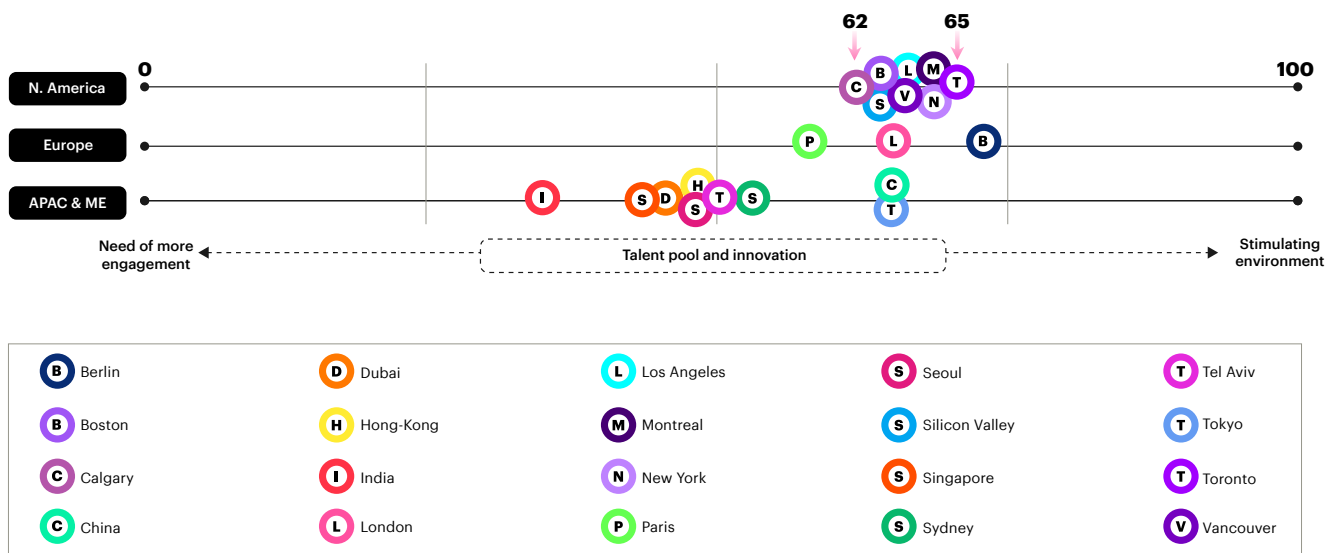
62 65

0 100

N. America
C B L M T S V N

Europe
P L B

APAC & ME
I S D H S T S C T

Need of more engagement

Talent pool and innovation

Stimulating environment

B Berlin
B Boston
C Calgary
C China
D Dubai
H Hong-Kong
I India
L London
L Los Angeles
M Montreal
N New York
P Paris
S Seoul
S Silicon Valley
S Singapore
S Sydney
T Tel Aviv
T Tokyo
T Toronto
V Vancouver